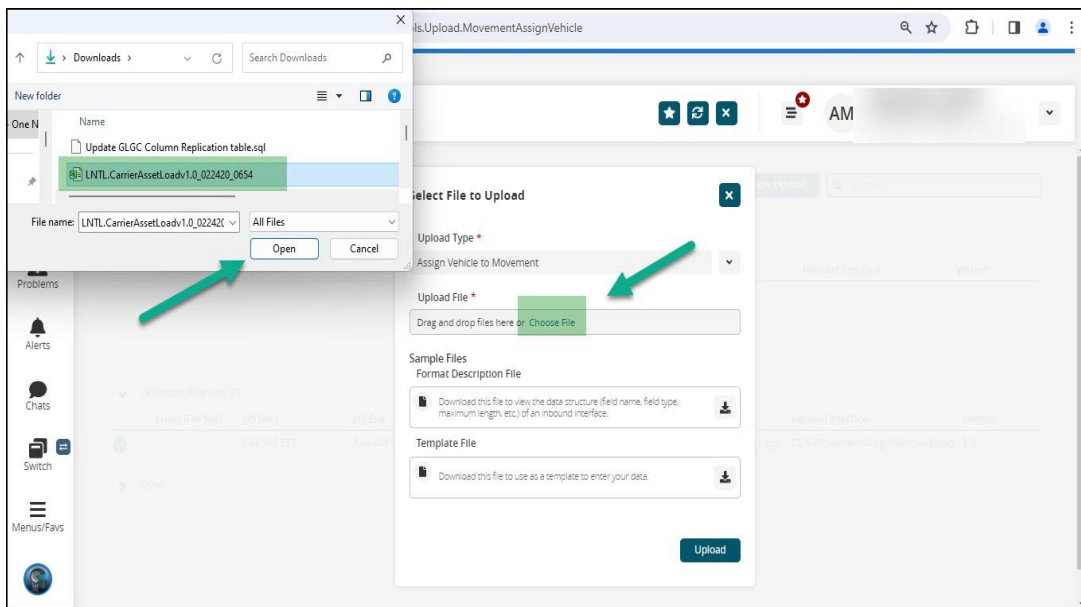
ls.Upload.MovementAssignVehicle

Downloads ›
Search Downloads
New folder
One N
Name
Update GLGC Column Replication table.sql
LNTL.CarrierAssetLoadv1.0_022420_0654
File name: LNTL.CarrierAssetLoadv1.0_022420
All Files
Open
Cancel

AM

Problems
Alerts
Chats
Switch
Menus/Favs

Select File to Upload
Upload Type *
Assign Vehicle to Movement
Upload File *
Drag and drop files here or Choose File
Sample Files
Format Description File
Download this file to view the data structure (field name, field type, maximum length, etc.) of an inbound interface.
Template File
Download this file to use as a template to enter your data.
Upload